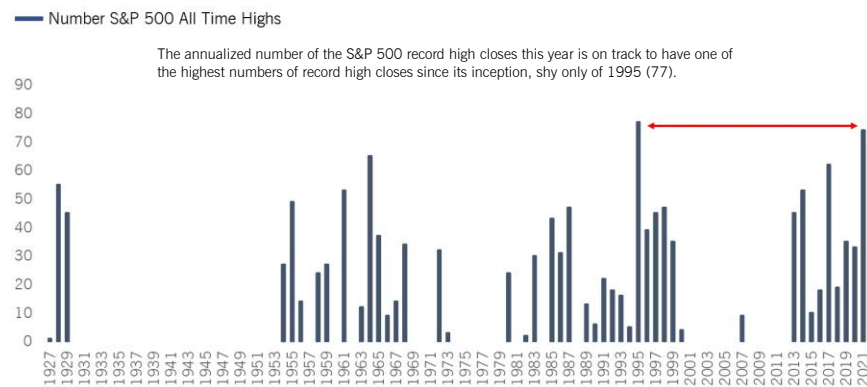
Number S&P 500 All Time Highs

The annualized number of the S&P 500 record high closes this year is on track to have one of the highest numbers of record high closes since its inception, shy only of 1995 (77).

90
80
70
60
50
40
30
20
10
0

1927 1929 1931 1933 1935 1937 1939 1941 1943 1945 1947 1949 1951 1953 1955 1957 1959 1961 1963 1965 1967 1969 1971 1973 1975 1977 1979 1981 1983 1985 1987 1989 1991 1993 1995 1997 1999 2001 2003 2005 2007 2009 2011 2013 2015 2017 2019 2021